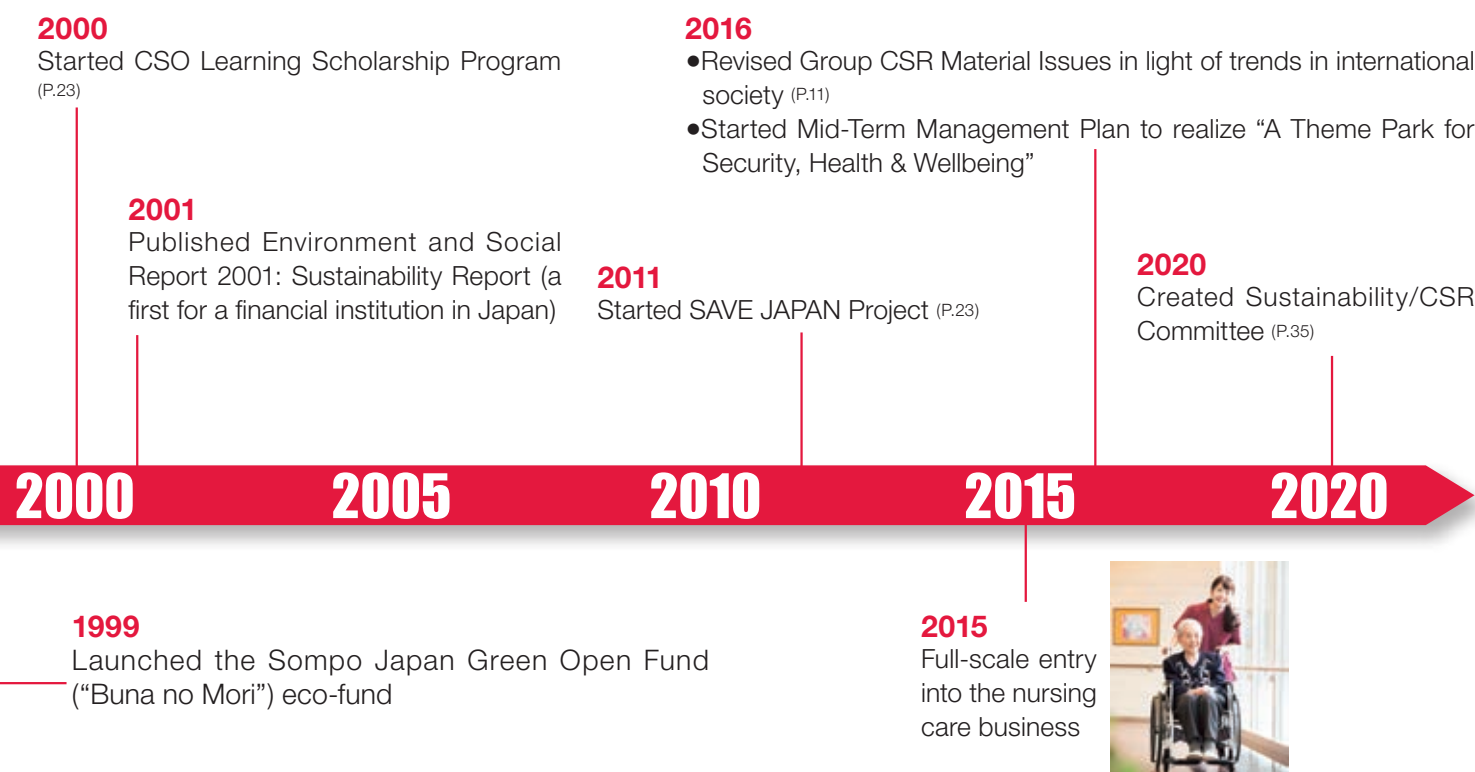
2000
Started CSO Learning Scholarship Program (P.23)

2001
Published Environment and Social Report 2001: Sustainability Report (a first for a financial institution in Japan)

2011
Started SAVE JAPAN Project (P.23)

2016
•Revised Group CSR Material Issues in light of trends in international society (P.11)
•Started Mid-Term Management Plan to realize “A Theme Park for Security, Health & Wellbeing”

2020
Created Sustainability/CSR Committee (P.35)

2000 2005 2010 2015 2020

1999
Launched the Sompo Japan Green Open Fund (“Buna no Mori”) eco-fund

2015
Full-scale entry into the nursing care business